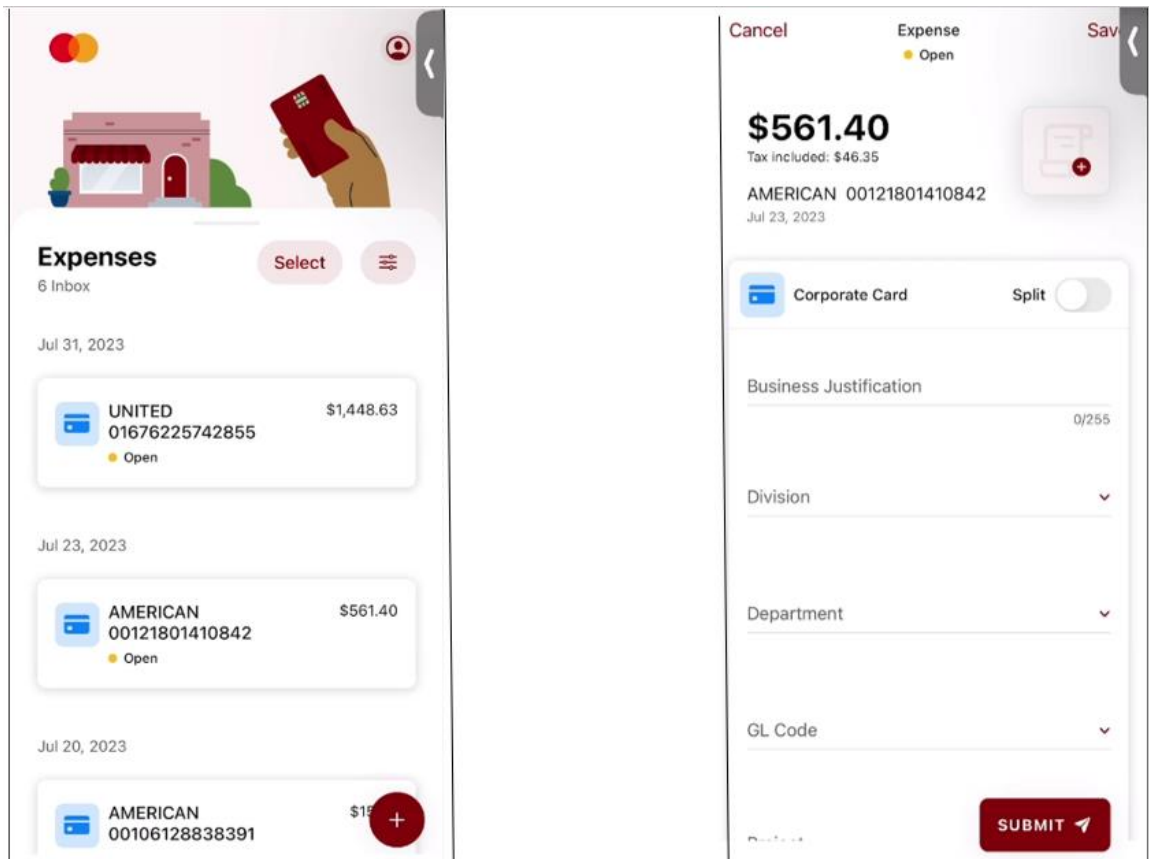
Expenses
6 Inbox

Select

Jul 31, 2023

UNITED 01676225742855
Open
$1,448.63

Jul 23, 2023

AMERICAN 00121801410842
Open
$561.40

Jul 20, 2023

AMERICAN 00106128838391
$1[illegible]

+

Cancel
Expense
Open
Sav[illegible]

$561.40
Tax included: $46.35
AMERICAN 00121801410842
Jul 23, 2023

Corporate Card
Split

Business Justification
0/255

Division

Department

GL Code

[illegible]

SUBMIT